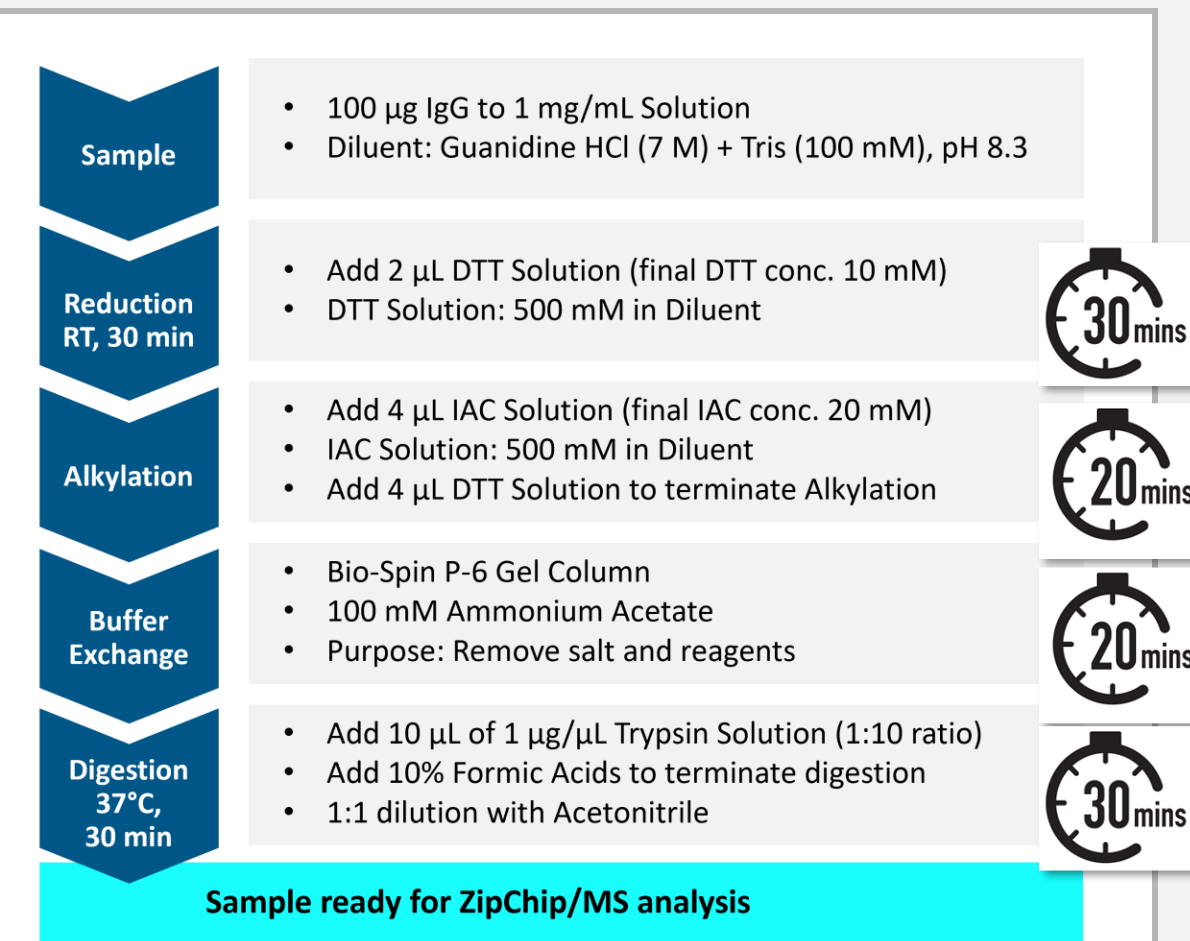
Sample

• 100 µg IgG to 1 mg/mL Solution
• Diluent: Guanidine HCl (7 M) + Tris (100 mM), pH 8.3

Reduction RT, 30 min

• Add 2 µL DTT Solution (final DTT conc. 10 mM)
• DTT Solution: 500 mM in Diluent

30 mins

Alkylation

• Add 4 µL IAC Solution (final IAC conc. 20 mM)
• IAC Solution: 500 mM in Diluent
• Add 4 µL DTT Solution to terminate Alkylation

20 mins

Buffer Exchange

• Bio-Spin P-6 Gel Column
• 100 mM Ammonium Acetate
• Purpose: Remove salt and reagents

20 mins

Digestion 37°C, 30 min

• Add 10 µL of 1 µg/µL Trypsin Solution (1:10 ratio)
• Add 10% Formic Acids to terminate digestion
• 1:1 dilution with Acetonitrile

30 mins

Sample ready for ZipChip/MS analysis